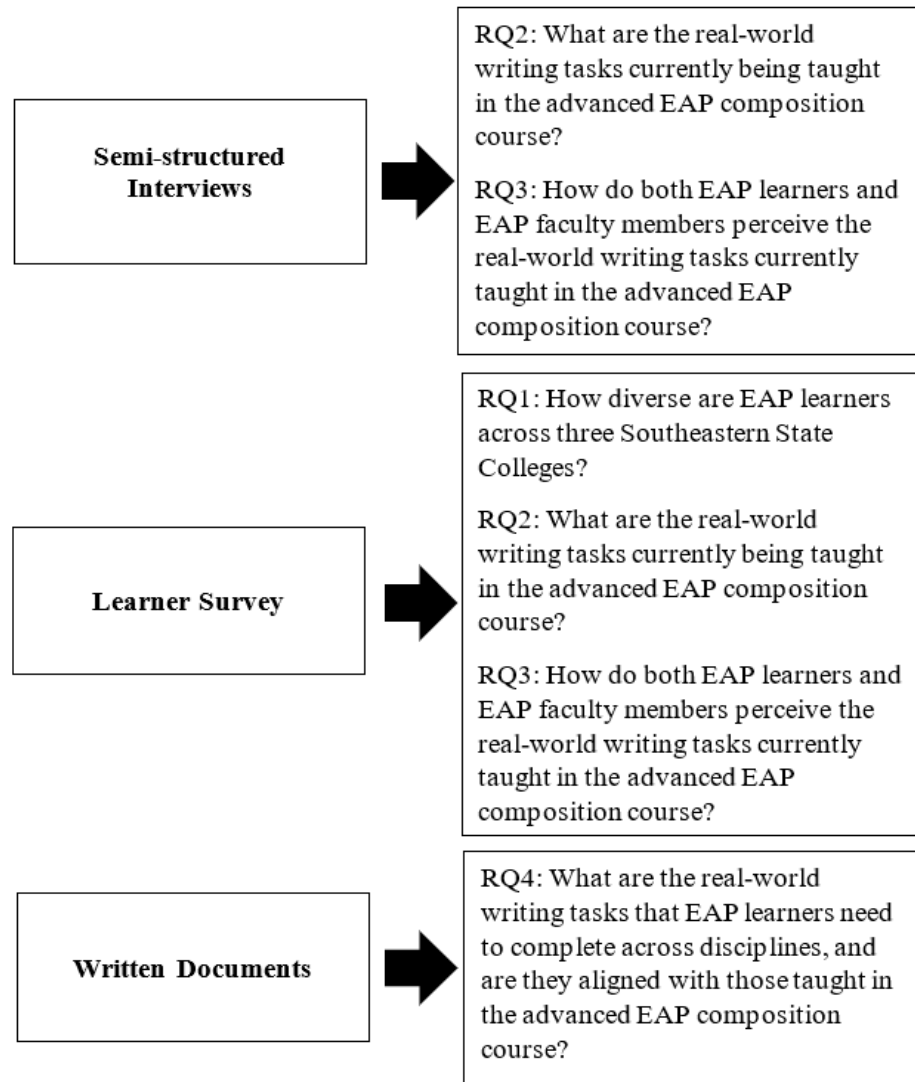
Semi-structured Interviews

RQ2: What are the real-world writing tasks currently being taught in the advanced EAP composition course?

RQ3: How do both EAP learners and EAP faculty members perceive the real-world writing tasks currently taught in the advanced EAP composition course?

Learner Survey

RQ1: How diverse are EAP learners across three Southeastern State Colleges?

RQ2: What are the real-world writing tasks currently being taught in the advanced EAP composition course?

RQ3: How do both EAP learners and EAP faculty members perceive the real-world writing tasks currently taught in the advanced EAP composition course?

Written Documents

RQ4: What are the real-world writing tasks that EAP learners need to complete across disciplines, and are they aligned with those taught in the advanced EAP composition course?